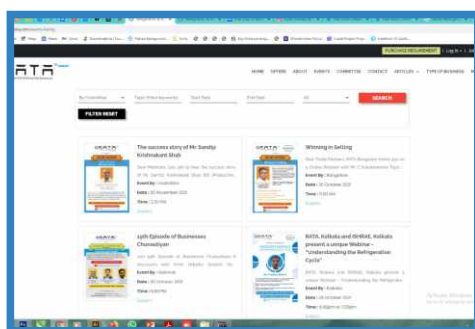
PURCHASE RECLAIMEMENT

RATA

HOME OFFERS ABOUT EVENTS COMMITTEE CONTACT ARTICLES TYPE OF BUSINESS

SEARCH

FILTER RESET

The success story of Mr. Sunita Krishnakant Shah

Event By : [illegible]

Date : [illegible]

Time : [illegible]

Winning in Selling

Event By : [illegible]

Date : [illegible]

Time : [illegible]

11th Episode of Businesses Chanakyan

Event By : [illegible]

Date : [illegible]

Time : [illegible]

RATA, Kolkata and ISHRAE, Kolkata present a unique Webinar - "Understanding the Refrigeration Cycle"

Event By : Kolkata

Date : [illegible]

Time : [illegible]